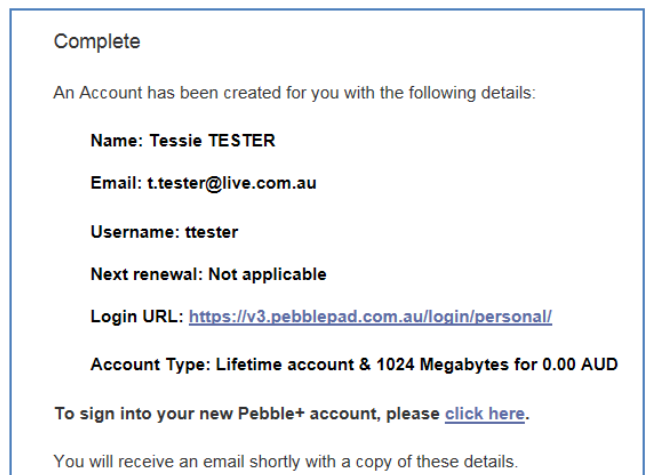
Complete

An Account has been created for you with the following details:

Name: Tessie TESTER

Email: t.tester@live.com.au

Username: ttester

Next renewal: Not applicable

Login URL: https://v3.pebblepad.com.au/login/personal/

Account Type: Lifetime account & 1024 Megabytes for 0.00 AUD

To sign into your new Pebble+ account, please click here.

You will receive an email shortly with a copy of these details.